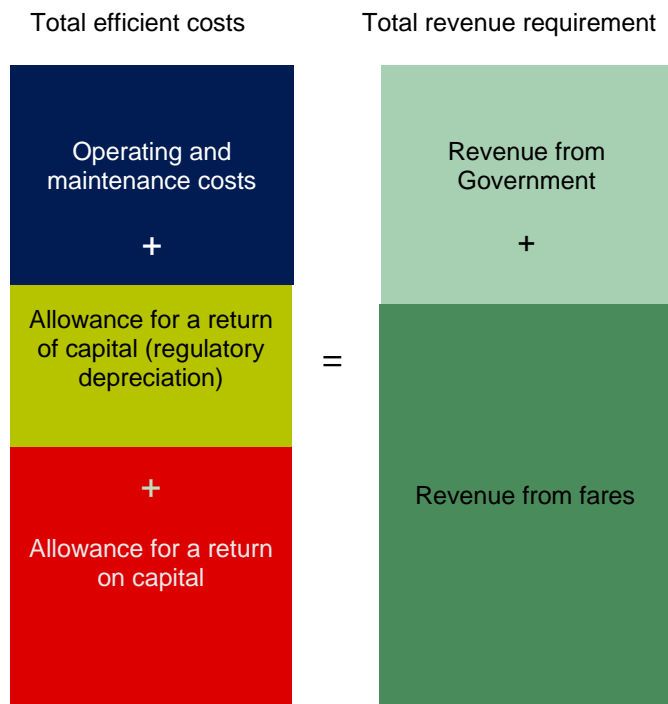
Total efficient costs

Total revenue requirement

Operating and maintenance costs

+

Allowance for a return of capital (regulatory depreciation)

+

Allowance for a return on capital

=

Revenue from Government

+

Revenue from fares